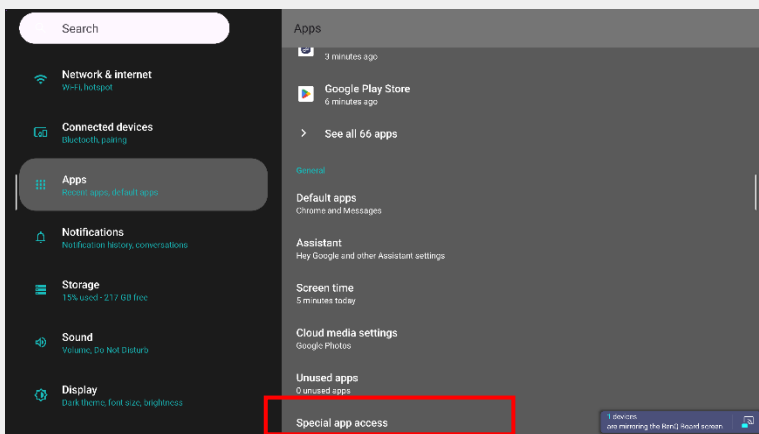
Search

Network & internet
Wi-Fi, hotspot

Connected devices
Bluetooth, pairing

Apps
Recent apps, default apps

Notifications
Notification history, conversations

Storage
15% used - 217 GB free

Sound
Volume, Do Not Disturb

Display
Dark theme, font size, brightness

Apps

3 minutes ago

Google Play Store
6 minutes ago

See all 66 apps

General

Default apps
Chrome and Messages

Assistant
Hey Google and other Assistant settings

Screen time
5 minutes today

Cloud media settings
Google Photos

Unused apps
0 unused apps

Special app access

1 devices are mirroring the BenQ Board screen